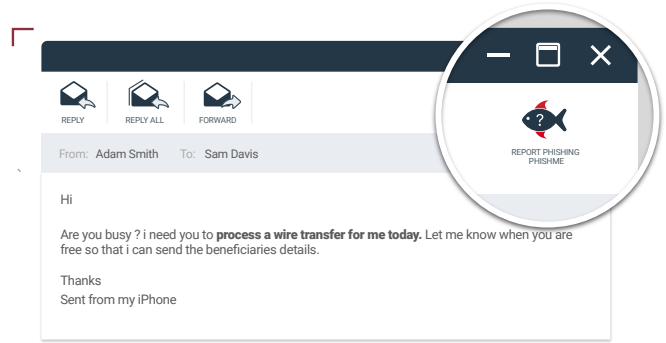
REPLY REPLY ALL FORWARD

REPORT PHISHING
PHISHME

From: Adam Smith To: Sam Davis

Hi

Are you busy ? i need you to **process a wire transfer for me today.** Let me know when you are free so that i can send the beneficiaries details.

Thanks
Sent from my iPhone